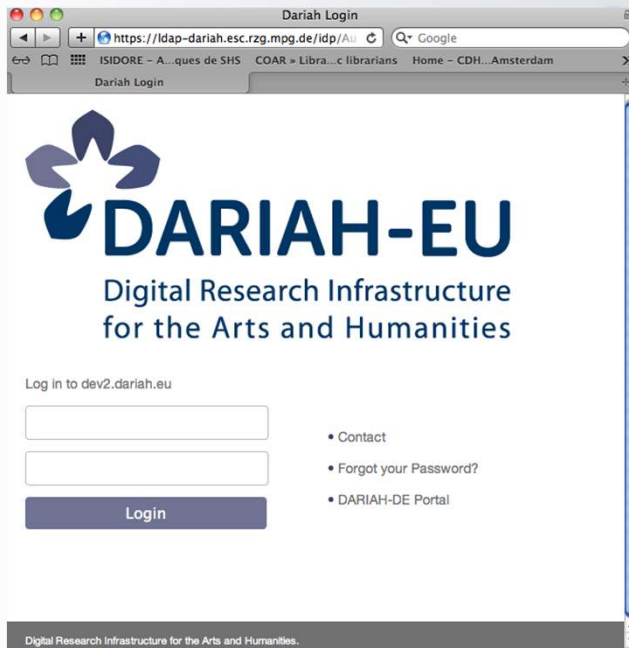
Dariah Login

https://ldap-dariah.esc.rzg.mpg.de/idp/Au

Google

ISIDORE – A...ques de SHS  COAR » Libra...c librarians  Home – CDH...Amsterdam

Dariah Login

DARIAH-EU
Digital Research Infrastructure for the Arts and Humanities

Log in to dev2.dariah.eu

Login

• Contact
• Forgot your Password?
• DARIAH-DE Portal

Digital Research Infrastructure for the Arts and Humanities.